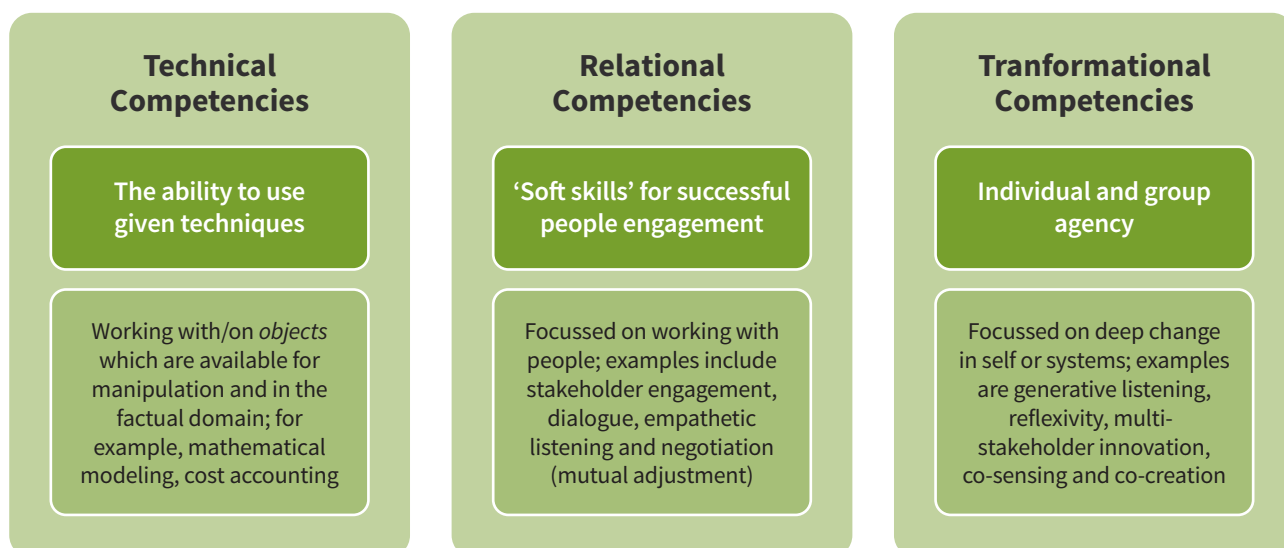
Technical Competencies

The ability to use given techniques

Working with/on *objects* which are available for manipulation and in the factual domain; for example, mathematical modeling, cost accounting

Relational Competencies

'Soft skills' for successful people engagement

Focussed on working with people; examples include stakeholder engagement, dialogue, empathetic listening and negotiation (mutual adjustment)

Tranformational Competencies

Individual and group agency

Focussed on deep change in self or systems; examples are generative listening, reflexivity, multi-stakeholder innovation, co-sensing and co-creation